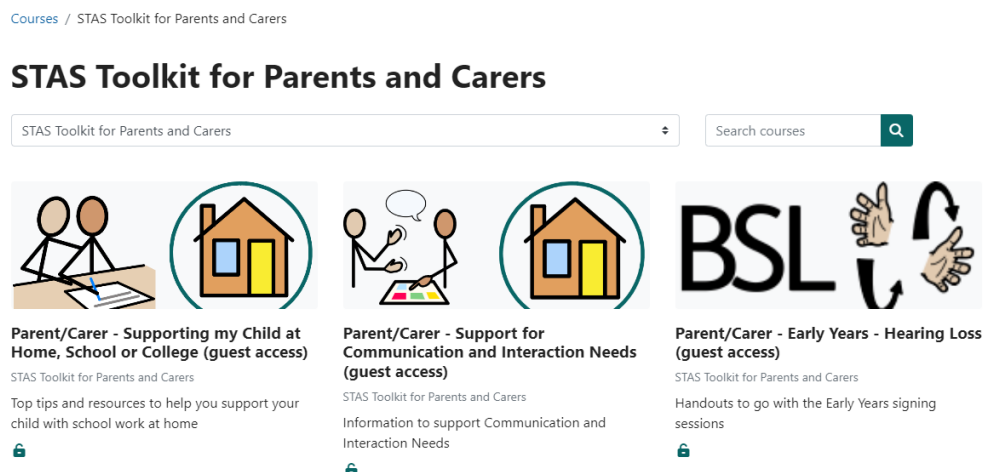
Courses / STAS Toolkit for Parents and Carers

STAS Toolkit for Parents and Carers

STAS Toolkit for Parents and Carers

Search courses

BSL

Parent/Carer - Supporting my Child at Home, School or College (guest access)

STAS Toolkit for Parents and Carers

Top tips and resources to help you support your child with school work at home

Parent/Carer - Support for Communication and Interaction Needs (guest access)

STAS Toolkit for Parents and Carers

Information to support Communication and Interaction Needs

Parent/Carer - Early Years - Hearing Loss (guest access)

STAS Toolkit for Parents and Carers

Handouts to go with the Early Years signing sessions